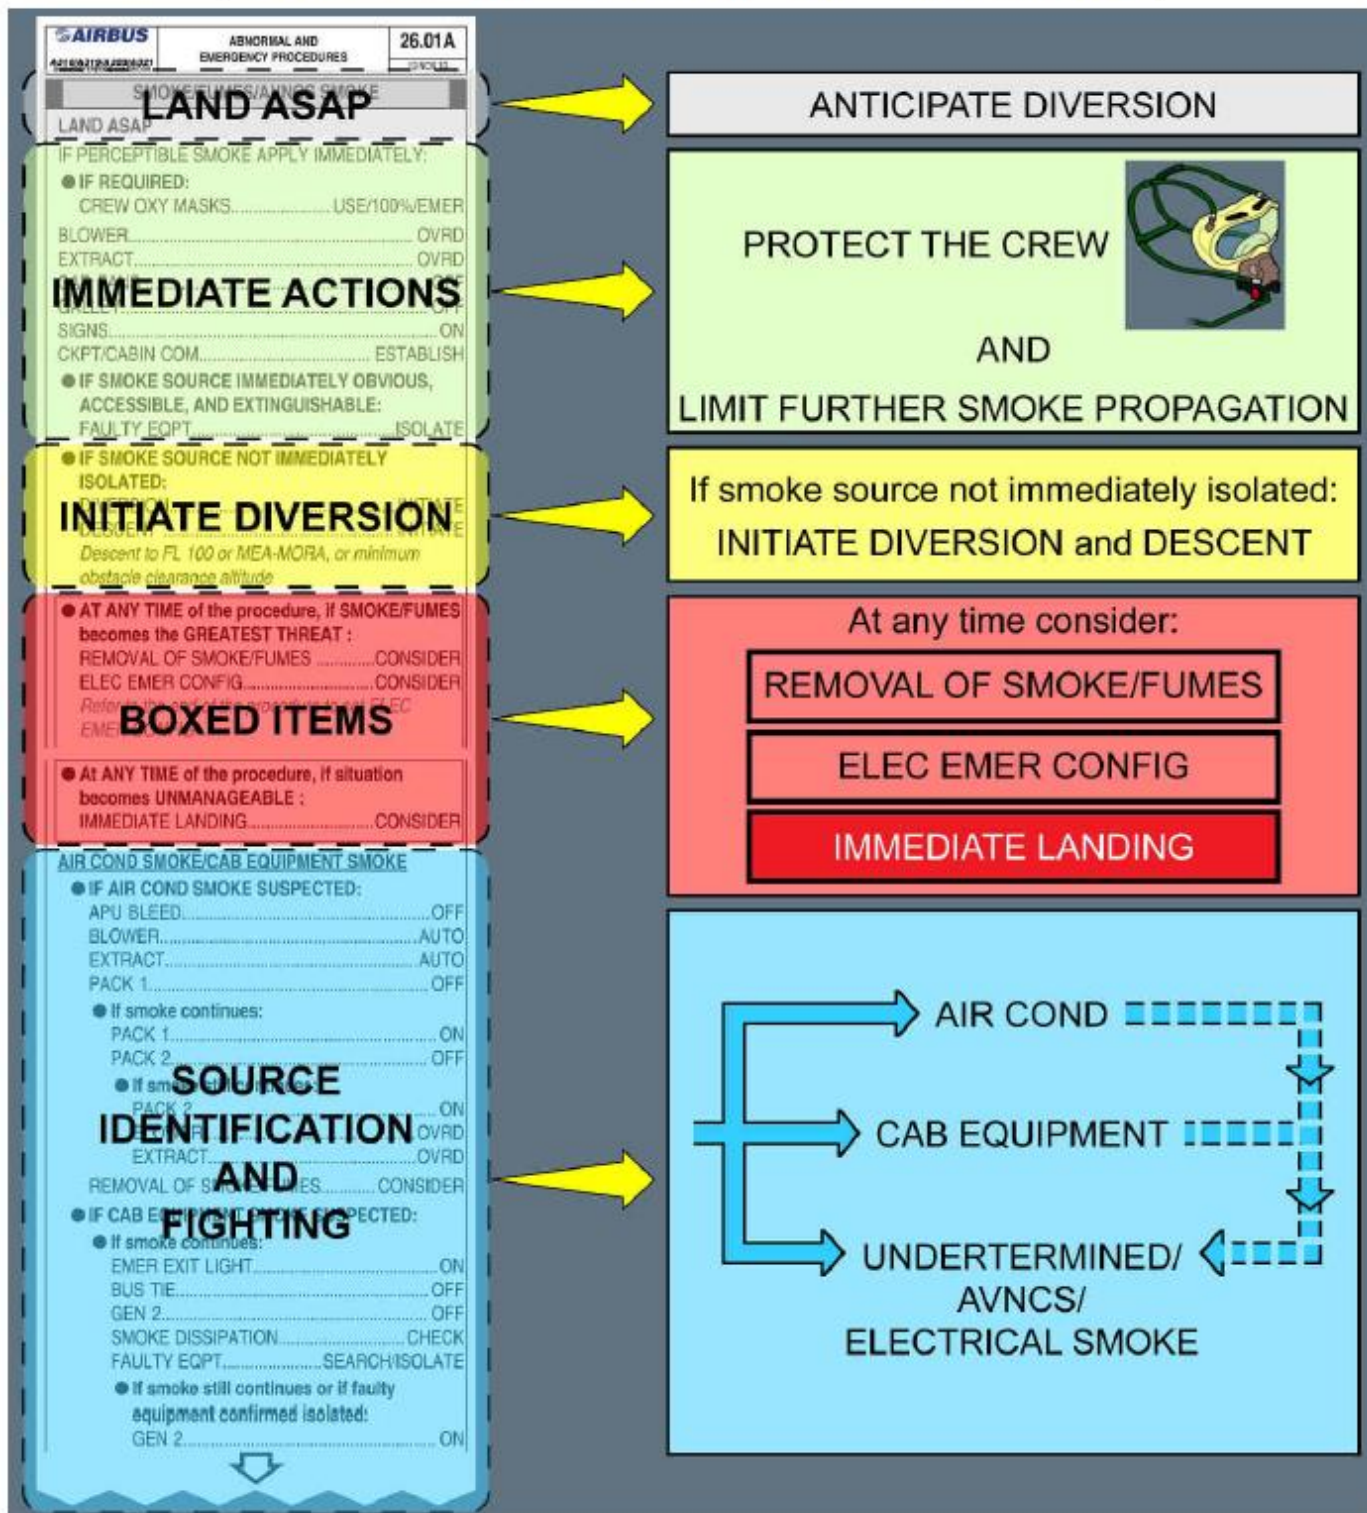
AIRBUS
A318/A319/A320/A321

ABNORMAL AND EMERGENCY PROCEDURES

26.01A

SMOKE/FUMES/AVNCS SMOKE

LAND ASAP

LAND ASAP

IF PERCEPTIBLE SMOKE APPLY IMMEDIATELY:
● IF REQUIRED:
CREW OXY MASKS....................USE/100%/EMER
BLOWER....................OVRD
EXTRACT....................OVRD
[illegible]
GALLEY....................OFF
SIGNS....................ON
CKPT/CABIN COM....................ESTABLISH
● IF SMOKE SOURCE IMMEDIATELY OBVIOUS, ACCESSIBLE, AND EXTINGUISHABLE:
FAULTY EQPT....................ISOLATE

IMMEDIATE ACTIONS

● IF SMOKE SOURCE NOT IMMEDIATELY ISOLATED:
DIVERSION....................INITIATE
DESCENT....................INITIATE
Descent to FL 100 or MEA-MORA, or minimum obstacle clearance altitude

INITIATE DIVERSION

● AT ANY TIME of the procedure, if SMOKE/FUMES becomes the GREATEST THREAT :
REMOVAL OF SMOKE/FUMES....................CONSIDER
ELEC EMER CONFIG....................CONSIDER
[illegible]

BOXED ITEMS

● At ANY TIME of the procedure, if situation becomes UNMANAGEABLE :
IMMEDIATE LANDING....................CONSIDER

AIR COND SMOKE/CAB EQUIPMENT SMOKE
● IF AIR COND SMOKE SUSPECTED:
APU BLEED....................OFF
BLOWER....................AUTO
EXTRACT....................AUTO
PACK 1....................OFF
● If smoke continues:
PACK 1....................ON
PACK 2....................OFF
● If sm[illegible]
PACK 2....................ON
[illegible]....................OVRD
EXTRACT....................OVRD
REMOVAL OF S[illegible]ES....................CONSIDER
● IF CAB E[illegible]PECTED:
● If smoke continues:
EMER EXIT LIGHT....................ON
BUS TIE....................OFF
GEN 2....................OFF
SMOKE DISSIPATION....................CHECK
FAULTY EQPT....................SEARCH/ISOLATE
● If smoke still continues or if faulty equipment confirmed isolated:
GEN 2....................ON

SOURCE IDENTIFICATION AND FIGHTING

ANTICIPATE DIVERSION

PROTECT THE CREW
AND
LIMIT FURTHER SMOKE PROPAGATION

If smoke source not immediately isolated:
INITIATE DIVERSION and DESCENT

At any time consider:
REMOVAL OF SMOKE/FUMES
ELEC EMER CONFIG
IMMEDIATE LANDING

AIR COND
CAB EQUIPMENT
UNDERTERMINED/
AVNCS/
ELECTRICAL SMOKE